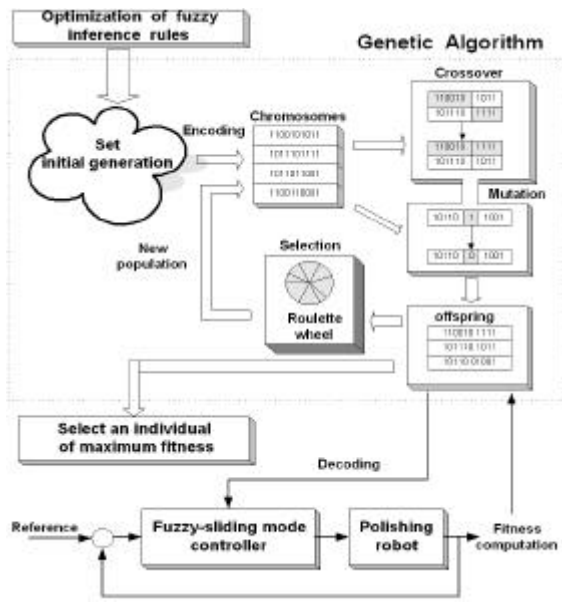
Optimization of fuzzy inference rules

Genetic Algorithm

Set initial generation

Encoding

Chromosomes

1100101011

1011101111

1011101001

1100110001

Crossover

110010 | 1011

101110 | 1111

110010 | 1111

101110 | 1011

Mutation

10110 | 1 | 1001

10110 | 0 | 1001

New population

Selection

Roulette wheel

offspring

110010 1111

101110 1011

10110 01001

Select an individual of maximum fitness

Decoding

Reference

Fuzzy-sliding mode controller

Polishing robot

Fitness computation